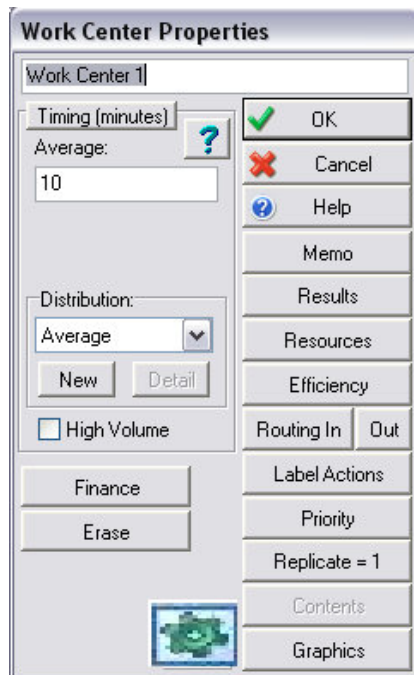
Work Center Properties

Work Center 1

Timing (minutes)

?

Average:

10

Distribution:

Average

New

Detail

High Volume

Finance

Erase

OK

Cancel

Help

Memo

Results

Resources

Efficiency

Routing In

Out

Label Actions

Priority

Replicate = 1

Contents

Graphics